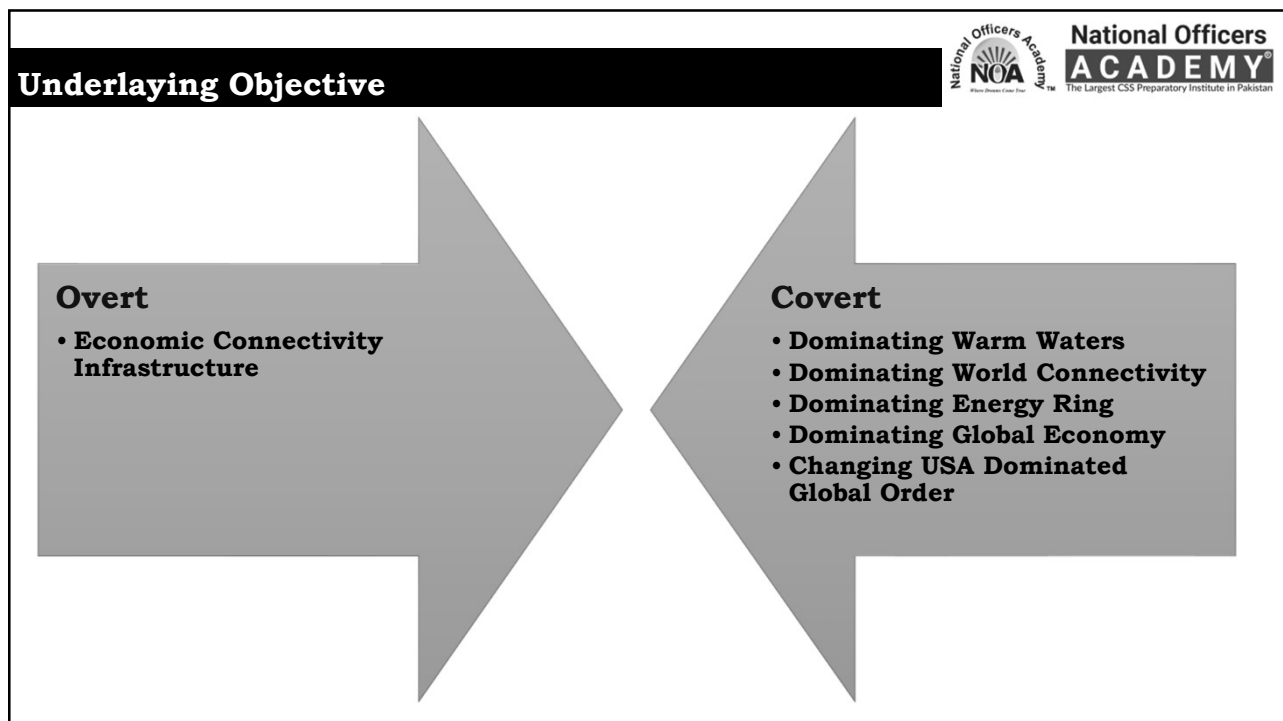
Underlaying Objective

National Officers Academy NOA Where Dreams Come True ™

National Officers ACADEMY® The Largest CSS Preparatory Institute in Pakistan

Overt

• Economic Connectivity Infrastructure

Covert

• Dominating Warm Waters
• Dominating World Connectivity
• Dominating Energy Ring
• Dominating Global Economy
• Changing USA Dominated Global Order